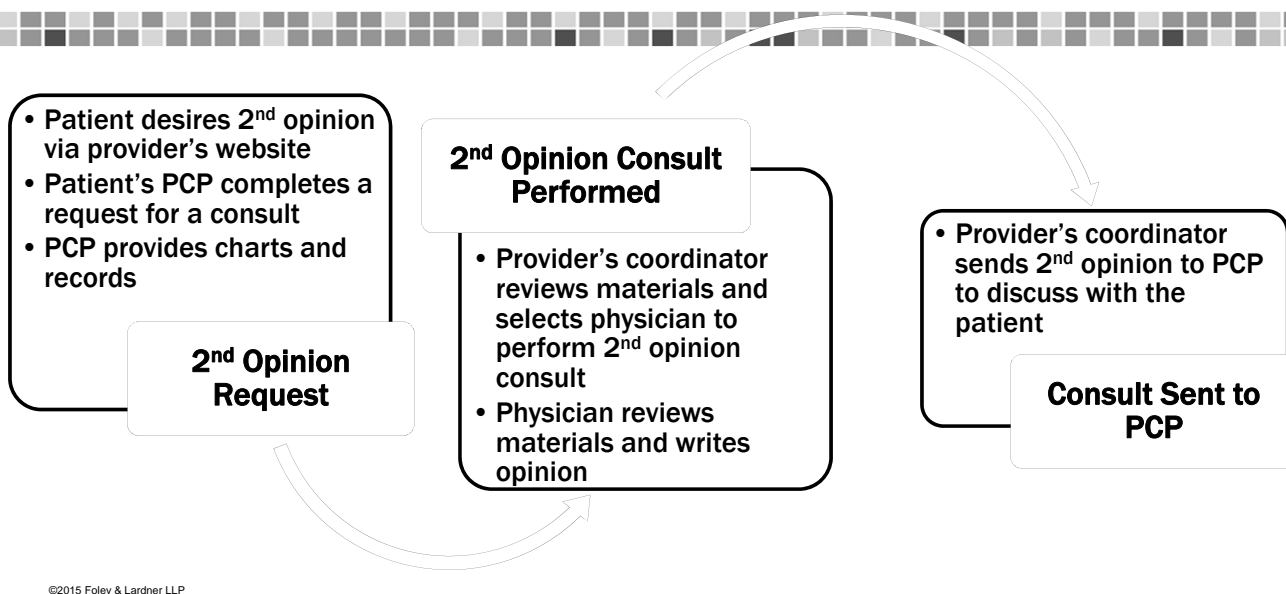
- Patient desires 2$^{nd}$ opinion via provider's website
- Patient's PCP completes a request for a consult
- PCP provides charts and records

2$^{nd}$ Opinion Request

2$^{nd}$ Opinion Consult Performed

- Provider's coordinator reviews materials and selects physician to perform 2$^{nd}$ opinion consult
- Physician reviews materials and writes opinion

- Provider's coordinator sends 2$^{nd}$ opinion to PCP to discuss with the patient

Consult Sent to PCP

©2015 Foley & Lardner LLP